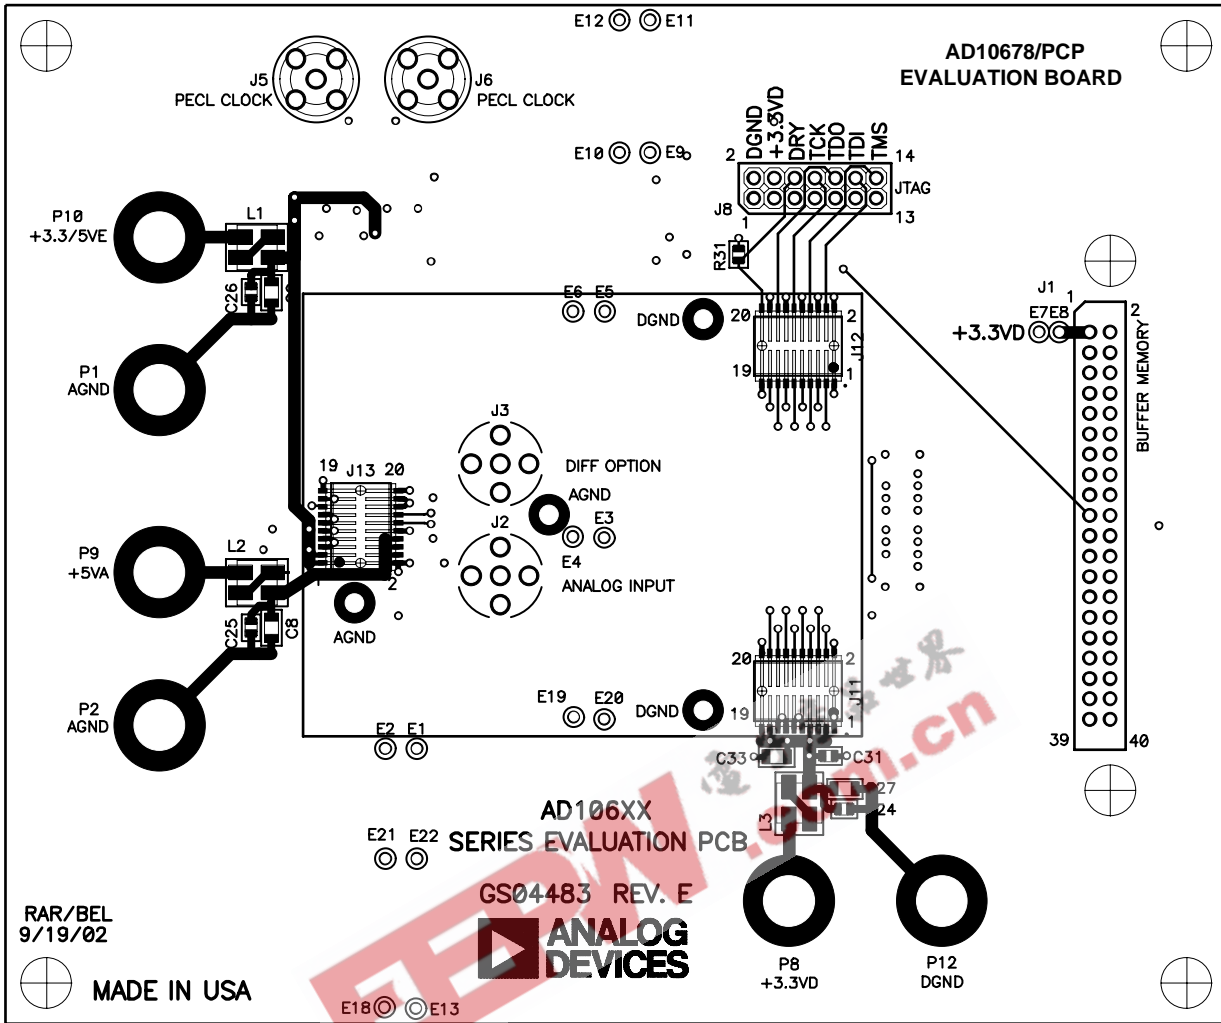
E12 E11

AD10678/PCP
EVALUATION BOARD

J5
PECL CLOCK

J6
PECL CLOCK

E10 E9

DGND +3.3VD DRY TCK TDO TDI TMS
2 14
JTAG
J8
1 13

P10
+3.3/5VE
L1

R31

J1
E7E8 1 2
+3.3VD

BUFFER MEMORY

C26

E6 E5
DGND
20 2
J12
19 1

P1
AGND

J3
DIFF OPTION
AGND

19 J13 20

J2
E3
E4
ANALOG INPUT

P9
+5VA
L2

AGND
2

C25 C8

20 2
J11
19 1

P2
AGND

E19 E20
DGND

E2 E1

C33 C31
27
24
L3

39 40

AD106XX
SERIES EVALUATION PCB

E21 E22

GS04483 REV. E

ANALOG
DEVICES

RAR/BEL
9/19/02

MADE IN USA

P8
+3.3VD

P12
DGND

E18 E13